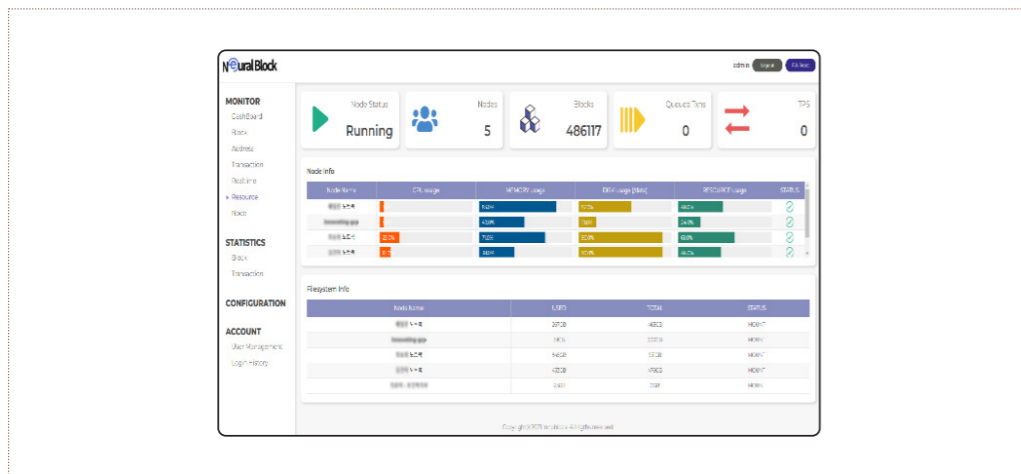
NeuralBlock

admin Logout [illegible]

MONITOR
DashBoard
Block
Address
Transaction
Realtime
▸ Resource
Node

STATISTICS
Block
Transaction

CONFIGURATION

ACCOUNT
User Management
Login History

Node Status
Running

Nodes
5

Blocks
486117

Queues Tins
0

TPS
0

Node Info

| Node Name | CPU usage | MEMORY usage | DISK usage [data] | RESOURCE usage | STATUS |
|---|---|---|---|---|---|
| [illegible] | | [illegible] | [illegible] | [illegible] | |
| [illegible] | | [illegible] | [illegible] | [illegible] | |
| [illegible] | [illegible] | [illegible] | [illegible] | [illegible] | |
| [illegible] | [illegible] | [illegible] | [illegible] | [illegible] | |

Filesystem Info

| Node Name | USED | TOTAL | STATUS |
|---|---|---|---|
| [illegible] | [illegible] | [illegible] | MOUNT |
| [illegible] | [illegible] | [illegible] | MOUNT |
| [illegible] | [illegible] | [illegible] | MOUNT |
| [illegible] | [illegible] | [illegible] | MOUNT |
| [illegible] | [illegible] | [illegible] | MOUNT |

Copyright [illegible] All rights reserved